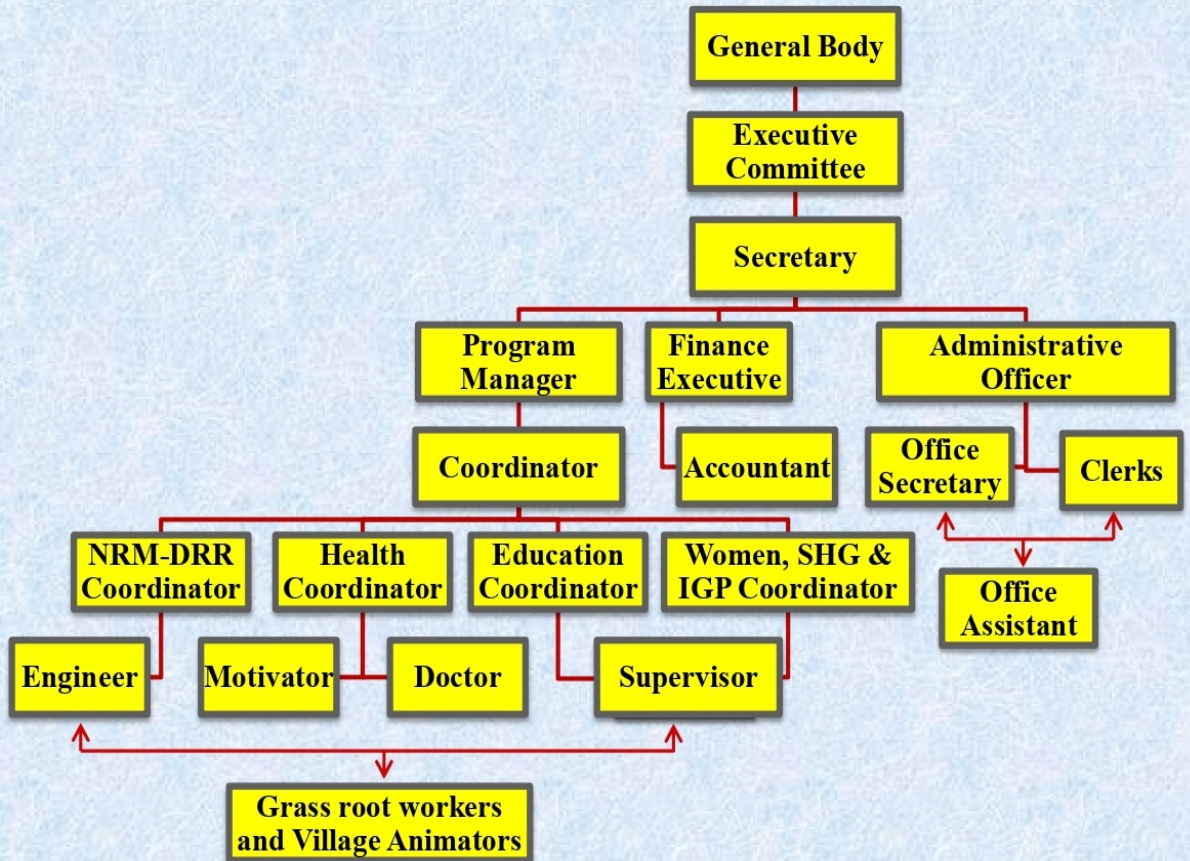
General Body

Executive Committee

Secretary

Program Manager

Finance Executive

Administrative Officer

Coordinator

Accountant

Office Secretary

Clerks

NRM-DRR Coordinator

Health Coordinator

Education Coordinator

Women, SHG & IGP Coordinator

Office Assistant

Engineer

Motivator

Doctor

Supervisor

Grass root workers and Village Animators